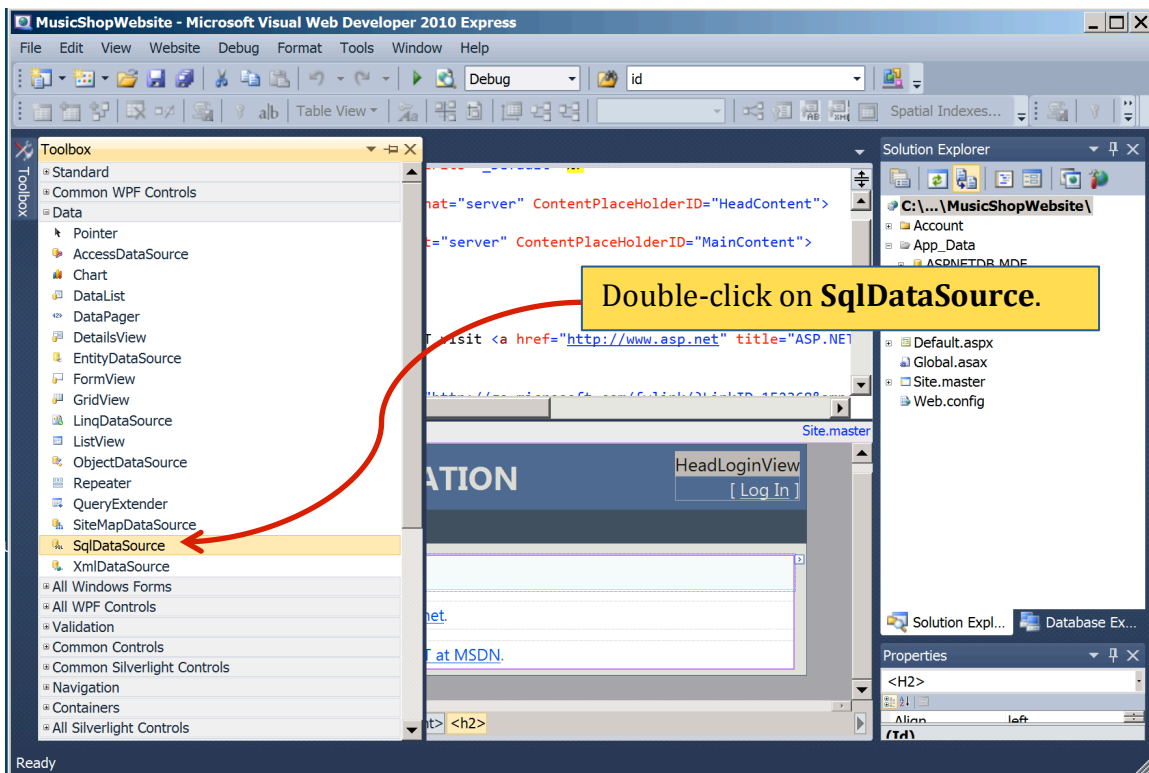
MusicShopWebsite - Microsoft Visual Web Developer 2010 Express

File Edit View Website Debug Format Tools Window Help

Debug id

Table View Spatial Indexes...

Toolbox

Toolbox
Standard
Common WPF Controls
Data
Pointer
AccessDataSource
Chart
DataList
DataPager
DetailsView
EntityDataSource
FormView
GridView
LinqDataSource
ListView
ObjectDataSource
Repeater
QueryExtender
SiteMapDataSource
SqlDataSource
XmlDataSource
All Windows Forms
All WPF Controls
Validation
Common Controls
Common Silverlight Controls
Navigation
Containers
All Silverlight Controls

nat="server" ContentPlaceHolderID="HeadContent">

t="server" ContentPlaceHolderID="MainContent">

T visit <a href="http://www.asp.net" title="ASP.NET

Site.master

ATION

HeadLoginView
[ Log In ]

net.

T at MSDN.

nt> <h2>

Double-click on SqlDataSource.

Solution Explorer
C:\...\MusicShopWebsite\
Account
App_Data
ASPNETDB.MDF
Default.aspx
Global.asax
Site.master
Web.config

Solution Expl... Database Ex...

Properties
<H2>
Align left
(Id)

Ready